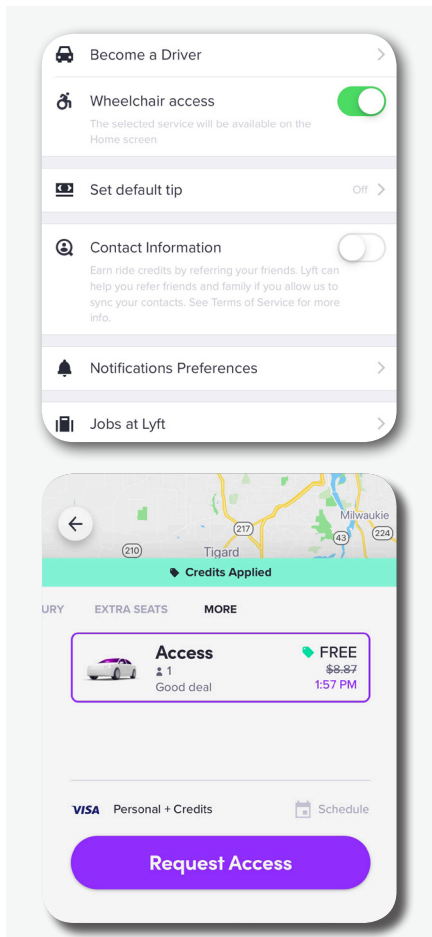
Become a Driver

Wheelchair access

The selected service will be available on the Home screen

Set default tip

Off

Contact Information

Earn ride credits by referring your friends. Lyft can help you refer friends and family if you allow us to sync your contacts. See Terms of Service for more info.

Notifications Preferences

Jobs at Lyft

217

Milwaukie

224

43

210

Tigard

Credits Applied

URY EXTRA SEATS MORE

Access

1

Good deal

FREE

$8.87

1:57 PM

VISA Personal + Credits

Schedule

Request Access